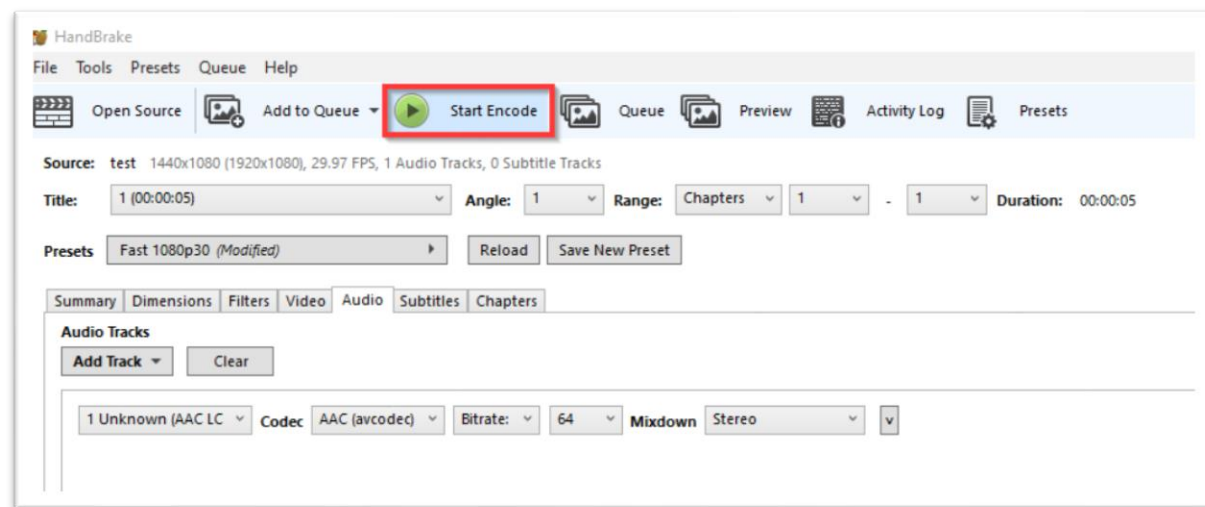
HandBrake

File Tools Presets Queue Help

Open Source Add to Queue Start Encode Queue Preview Activity Log Presets

Source: test 1440x1080 (1920x1080), 29.97 FPS, 1 Audio Tracks, 0 Subtitle Tracks

Title: 1 (00:00:05) Angle: 1 Range: Chapters 1 - 1 Duration: 00:00:05

Presets Fast 1080p30 (Modified) Reload Save New Preset

Summary Dimensions Filters Video Audio Subtitles Chapters

Audio Tracks

Add Track Clear

1 Unknown (AAC LC Codec AAC (avcodec) Bitrate: 64 Mixdown Stereo v